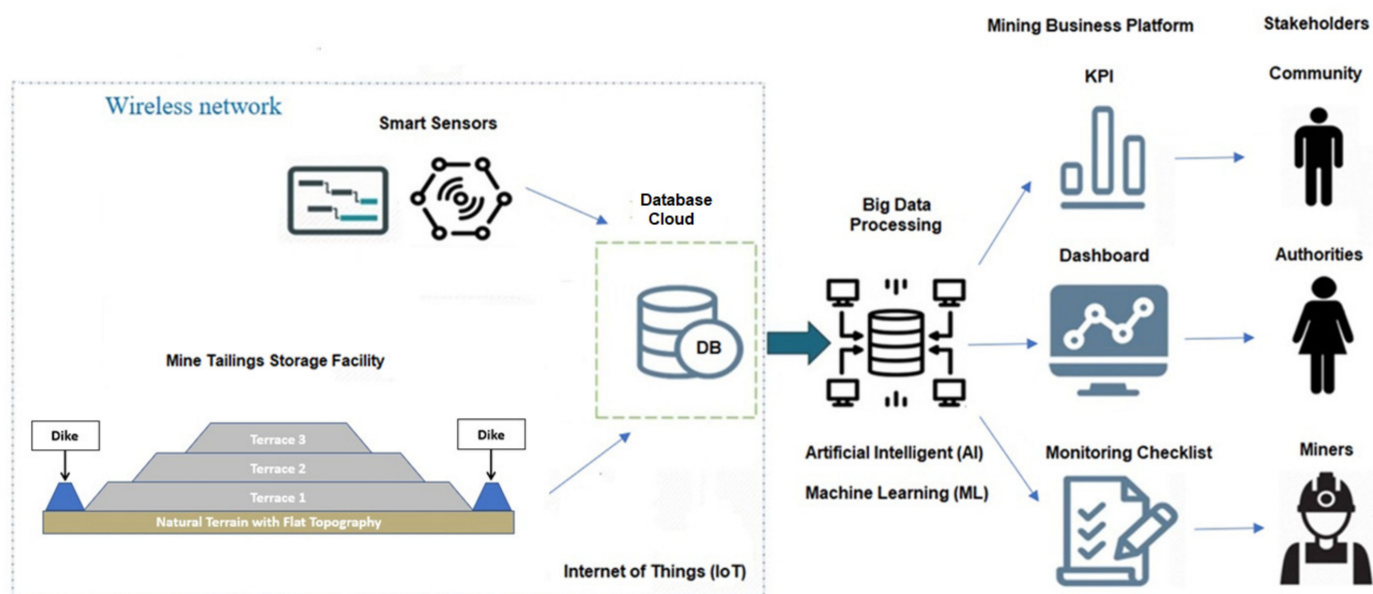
Wireless network

Smart Sensors

Database Cloud

DB

Mine Tailings Storage Facility

Dike

Dike

Terrace 3

Terrace 2

Terrace 1

Natural Terrain with Flat Topography

Internet of Things (IoT)

Big Data Processing

Artificial Intelligent (AI)

Machine Learning (ML)

Mining Business Platform

KPI

Dashboard

Monitoring Checklist

Stakeholders

Community

Authorities

Miners